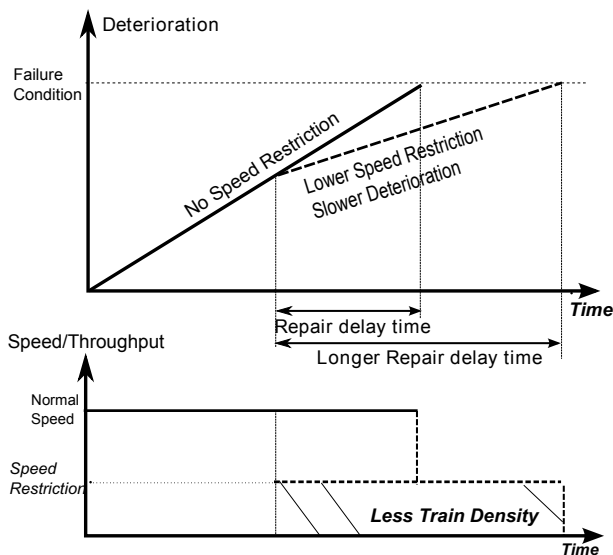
Deterioration

Failure Condition

No Speed Restriction

Lower Speed Restriction
Slower Deterioration

Time

Repair delay time

Longer Repair delay time

Speed/Throughput

Normal Speed

Speed Restriction

Less Train Density

Time